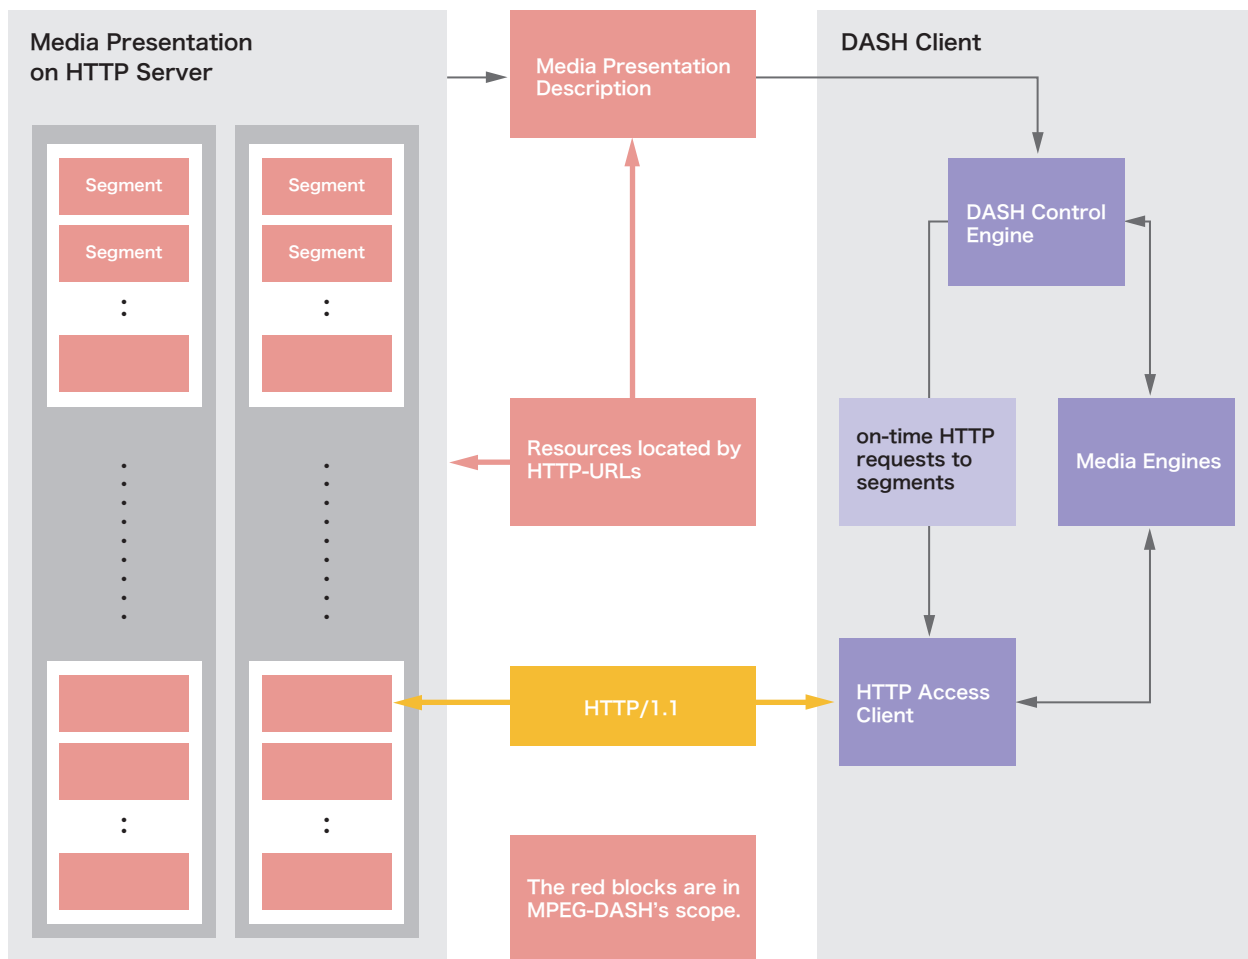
Media Presentation on HTTP Server

Segment
Segment
:

Segment
Segment
:

:

Media Presentation Description

Resources located by HTTP-URLs

HTTP/1.1

The red blocks are in MPEG-DASH's scope.

DASH Client

DASH Control Engine

on-time HTTP requests to segments

Media Engines

HTTP Access Client